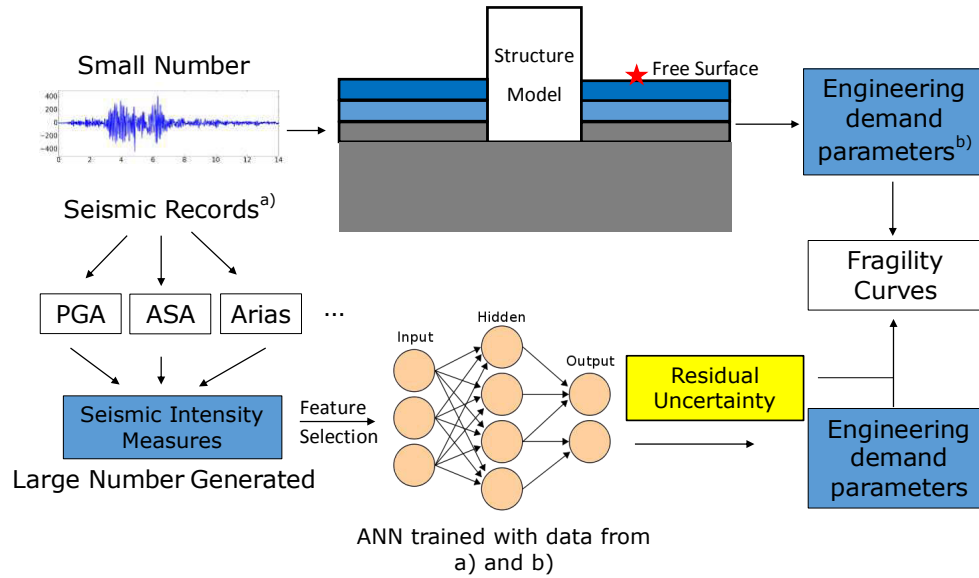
Small Number

400
200
0
−200
−400
0 2 4 6 8 10 12 14

Seismic Records$^{a)}$

Structure Model

Free Surface

Engineering demand parameters$^{b)}$

Fragility Curves

PGA

ASA

Arias

...

Seismic Intensity Measures

Large Number Generated

Feature Selection

Input

Hidden

Output

Residual Uncertainty

Engineering demand parameters

ANN trained with data from a) and b)